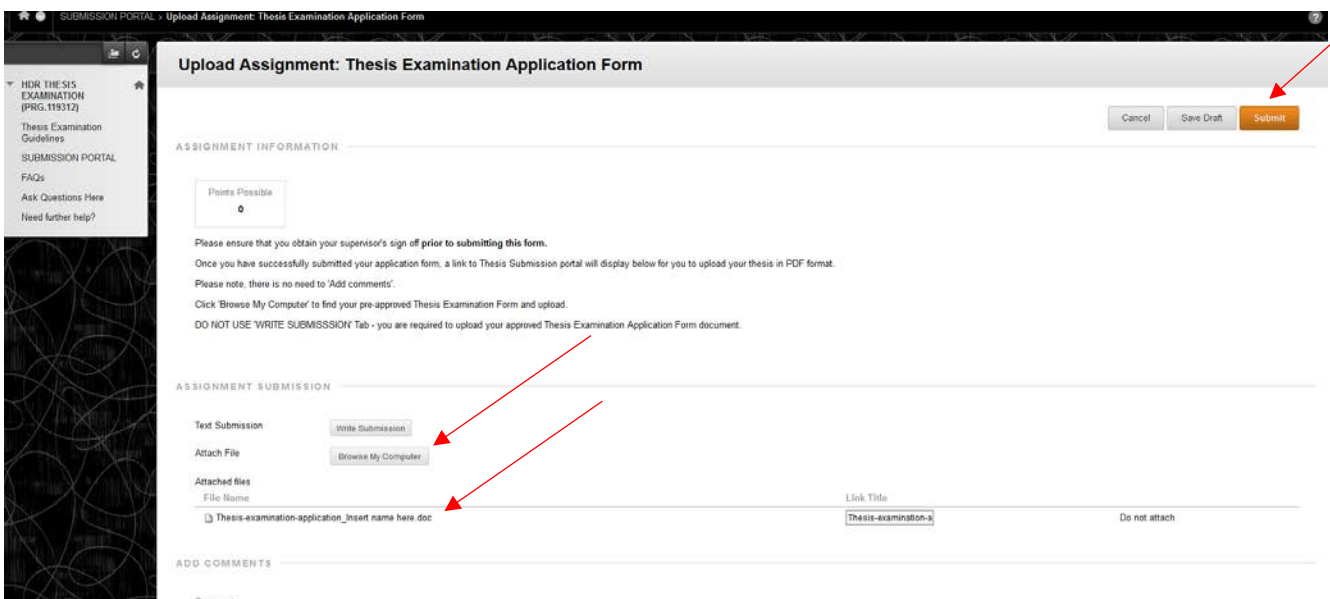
SUBMISSION PORTAL › Upload Assignment: Thesis Examination Application Form

HDR THESIS EXAMINATION (PRG.119312)
Thesis Examination Guidelines
SUBMISSION PORTAL
FAQs
Ask Questions Here
Need further help?

Upload Assignment: Thesis Examination Application Form

Cancel Save Draft Submit

ASSIGNMENT INFORMATION

Points Possible
0

Please ensure that you obtain your supervisor's sign off **prior to submitting this form.**

Once you have successfully submitted your application form, a link to Thesis Submission portal will display below for you to upload your thesis in PDF format.

Please note, there is no need to 'Add comments'.

Click 'Browse My Computer' to find your pre-approved Thesis Examination Form and upload.

DO NOT USE 'WRITE SUBMISSSION' Tab - you are required to upload your approved Thesis Examination Application Form document.

ASSIGNMENT SUBMISSION

Text Submission Write Submission

Attach File Browse My Computer

Attached files

| File Name | Link Title | |
|---|---|---|
| Thesis-examination-application_Insert name here.doc | Thesis-examination-a | Do not attach |

ADD COMMENTS